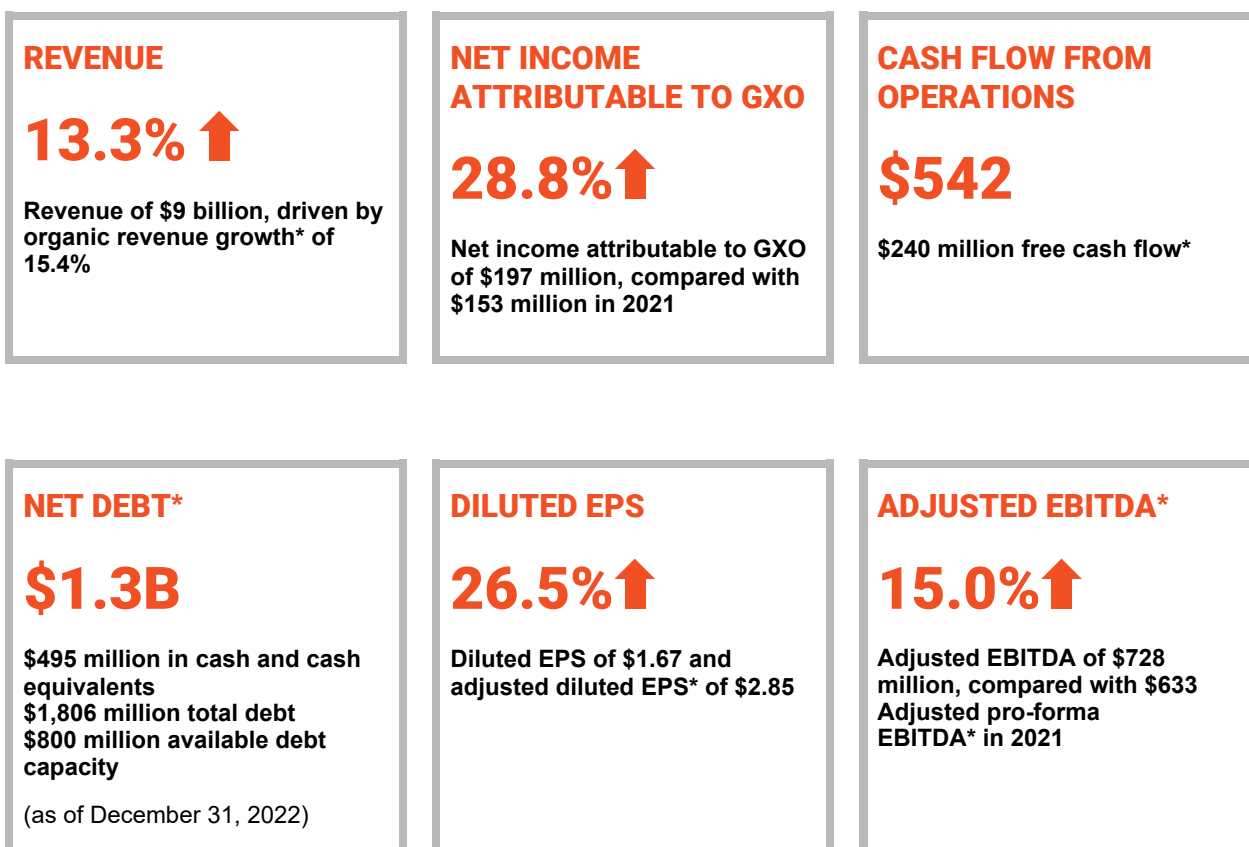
REVENUE

13.3%

Revenue of $9 billion, driven by organic revenue growth* of 15.4%

NET INCOME ATTRIBUTABLE TO GXO

28.8%

Net income attributable to GXO of $197 million, compared with $153 million in 2021

CASH FLOW FROM OPERATIONS

$542

$240 million free cash flow*

NET DEBT*

$1.3B

$495 million in cash and cash equivalents
$1,806 million total debt
$800 million available debt capacity

(as of December 31, 2022)

DILUTED EPS

26.5%

Diluted EPS of $1.67 and adjusted diluted EPS* of $2.85

ADJUSTED EBITDA*

15.0%

Adjusted EBITDA of $728 million, compared with $633 Adjusted pro-forma EBITDA* in 2021